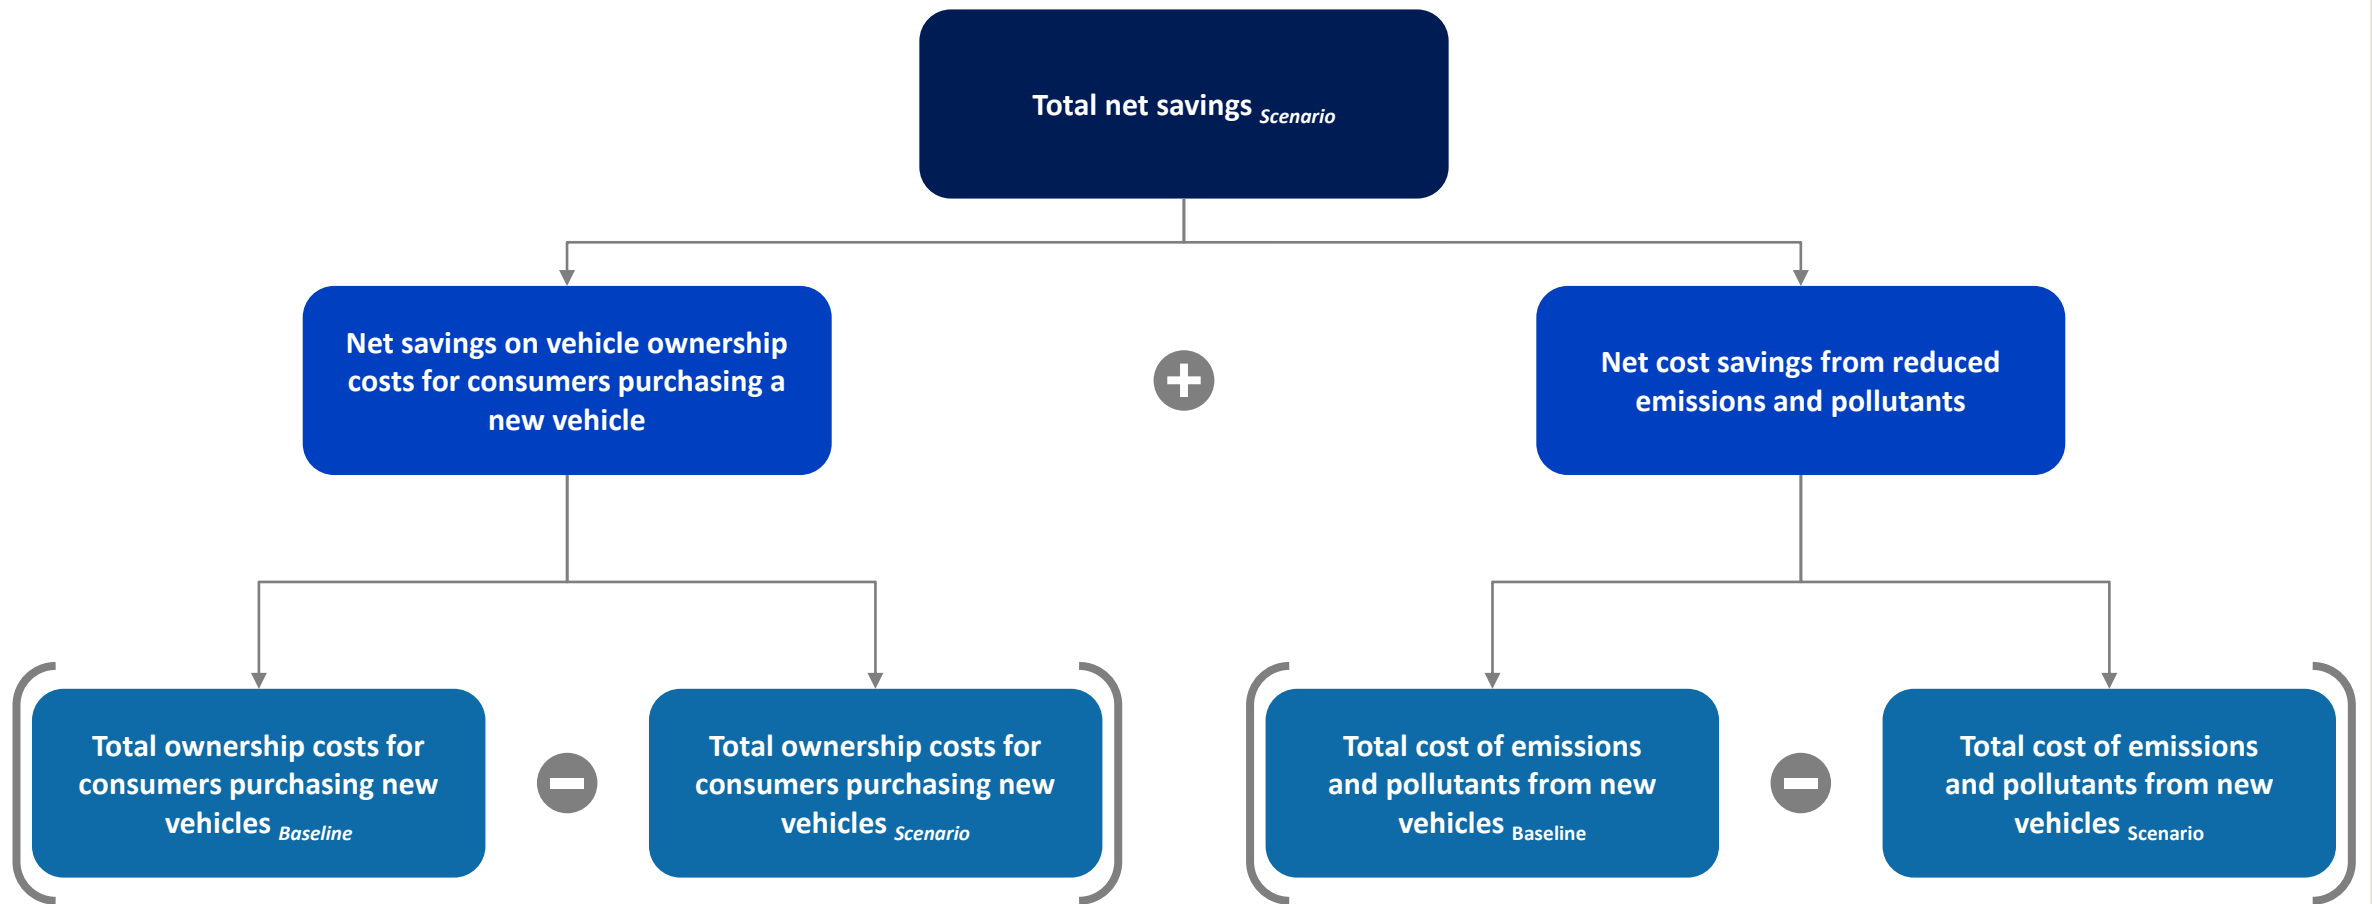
Total net savings $_{Scenario}$

Net savings on vehicle ownership costs for consumers purchasing a new vehicle

Net cost savings from reduced emissions and pollutants

Total ownership costs for consumers purchasing new vehicles $_{Baseline}$

Total ownership costs for consumers purchasing new vehicles $_{Scenario}$

Total cost of emissions and pollutants from new vehicles $_{Baseline}$

Total cost of emissions and pollutants from new vehicles $_{Scenario}$